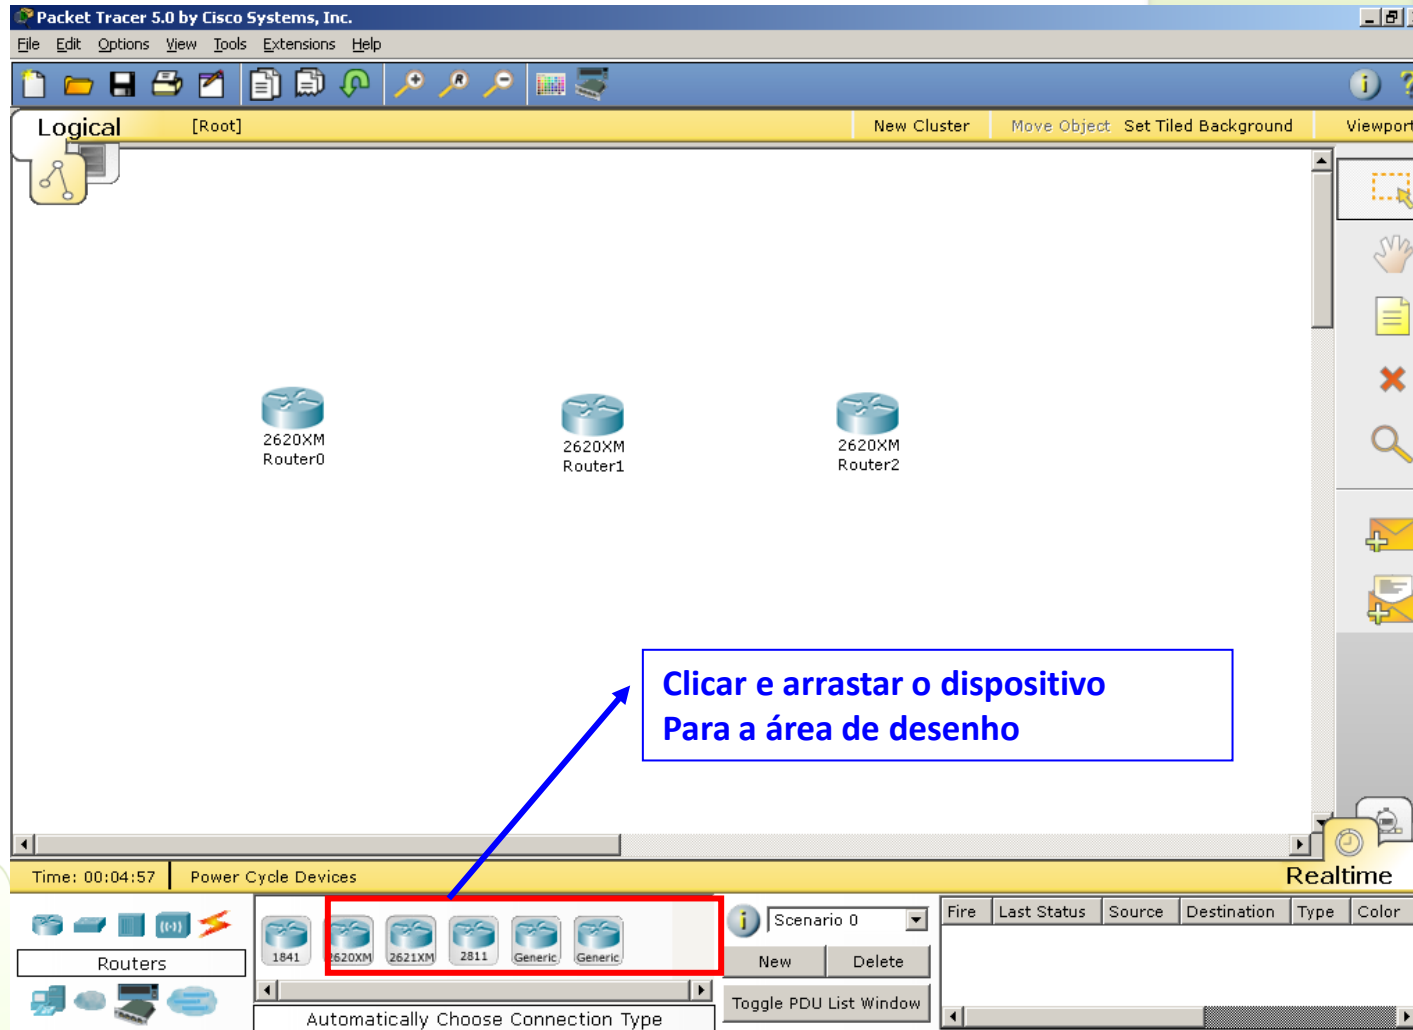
Packet Tracer 5.0 by Cisco Systems, Inc.

File Edit Options View Tools Extensions Help

Logical [Root] New Cluster Move Object Set Tiled Background Viewport

2620XM
Router0

2620XM
Router1

2620XM
Router2

Clicar e arrastar o dispositivo
Para a área de desenho

Time: 00:04:57 Power Cycle Devices Realtime

Routers

1841 2620XM 2621XM 2811 Generic Generic

Automatically Choose Connection Type

Scenario 0

New Delete

Toggle PDU List Window

| Fire | Last Status | Source | Destination | Type | Color |
|---|---|---|---|---|---|